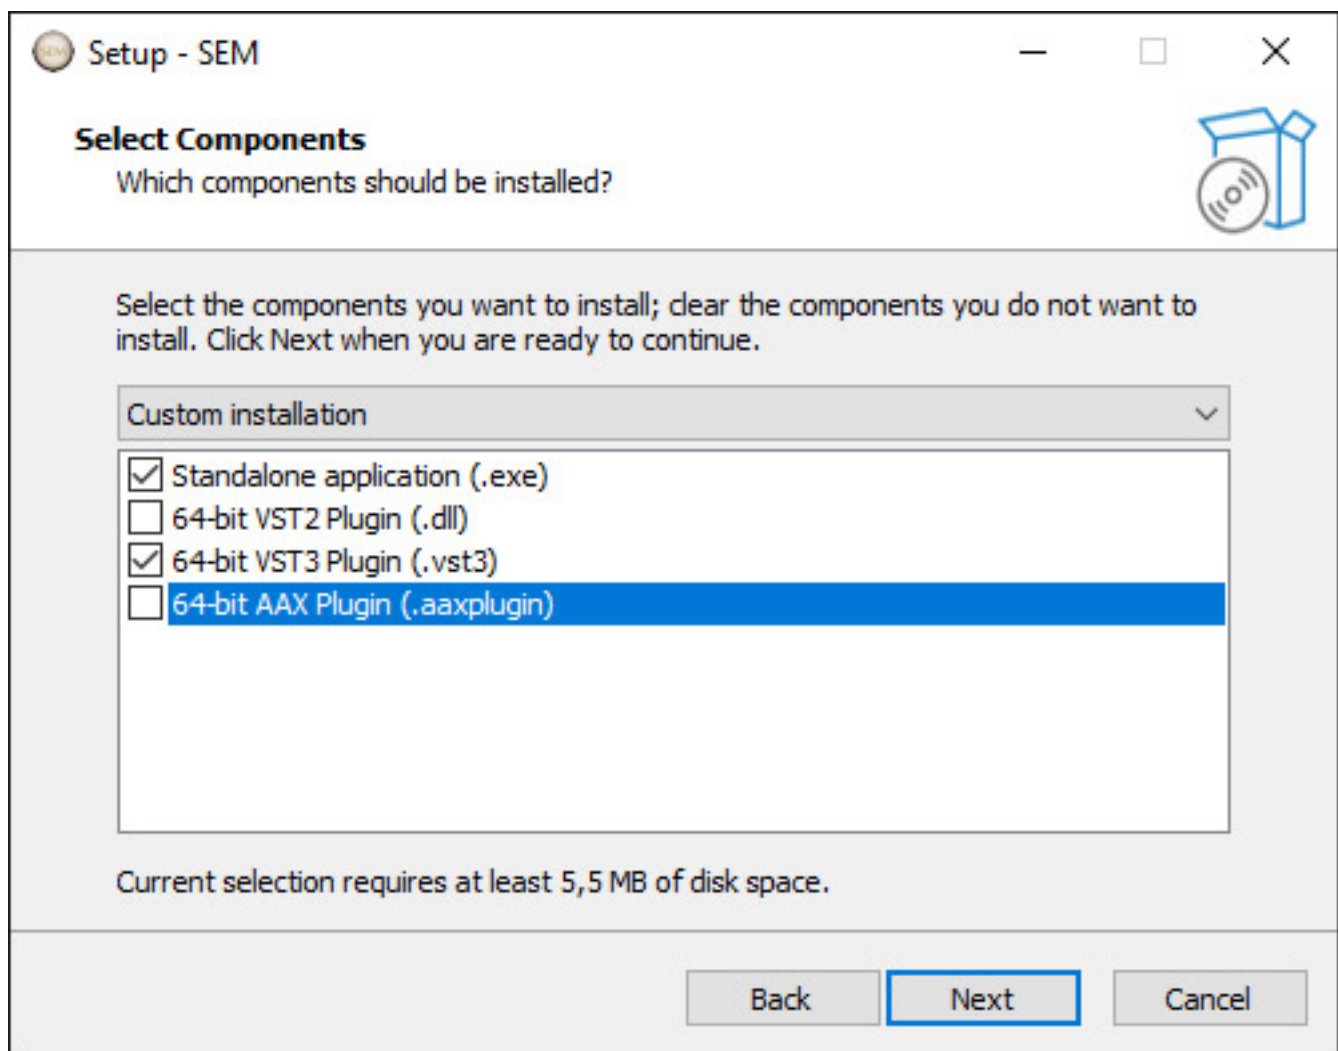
Setup - SEM

Select Components
Which components should be installed?

Select the components you want to install; clear the components you do not want to install. Click Next when you are ready to continue.

Custom installation

☑ Standalone application (.exe)
☐ 64-bit VST2 Plugin (.dll)
☑ 64-bit VST3 Plugin (.vst3)
☐ 64-bit AAX Plugin (.aaxplugin)

Current selection requires at least 5,5 MB of disk space.

Back Next Cancel